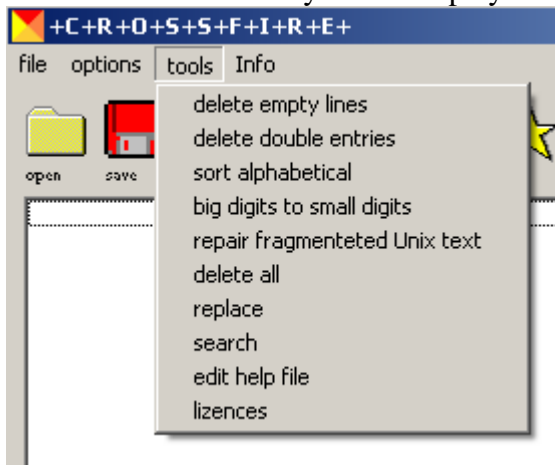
+C+R+O+S+S+F+I+R+E+

file options tools Info

open save

delete empty lines
delete double entries
sort alphabetical
big digits to small digits
repair fragmenteted Unix text
delete all
replace
search
edit help file
lizences